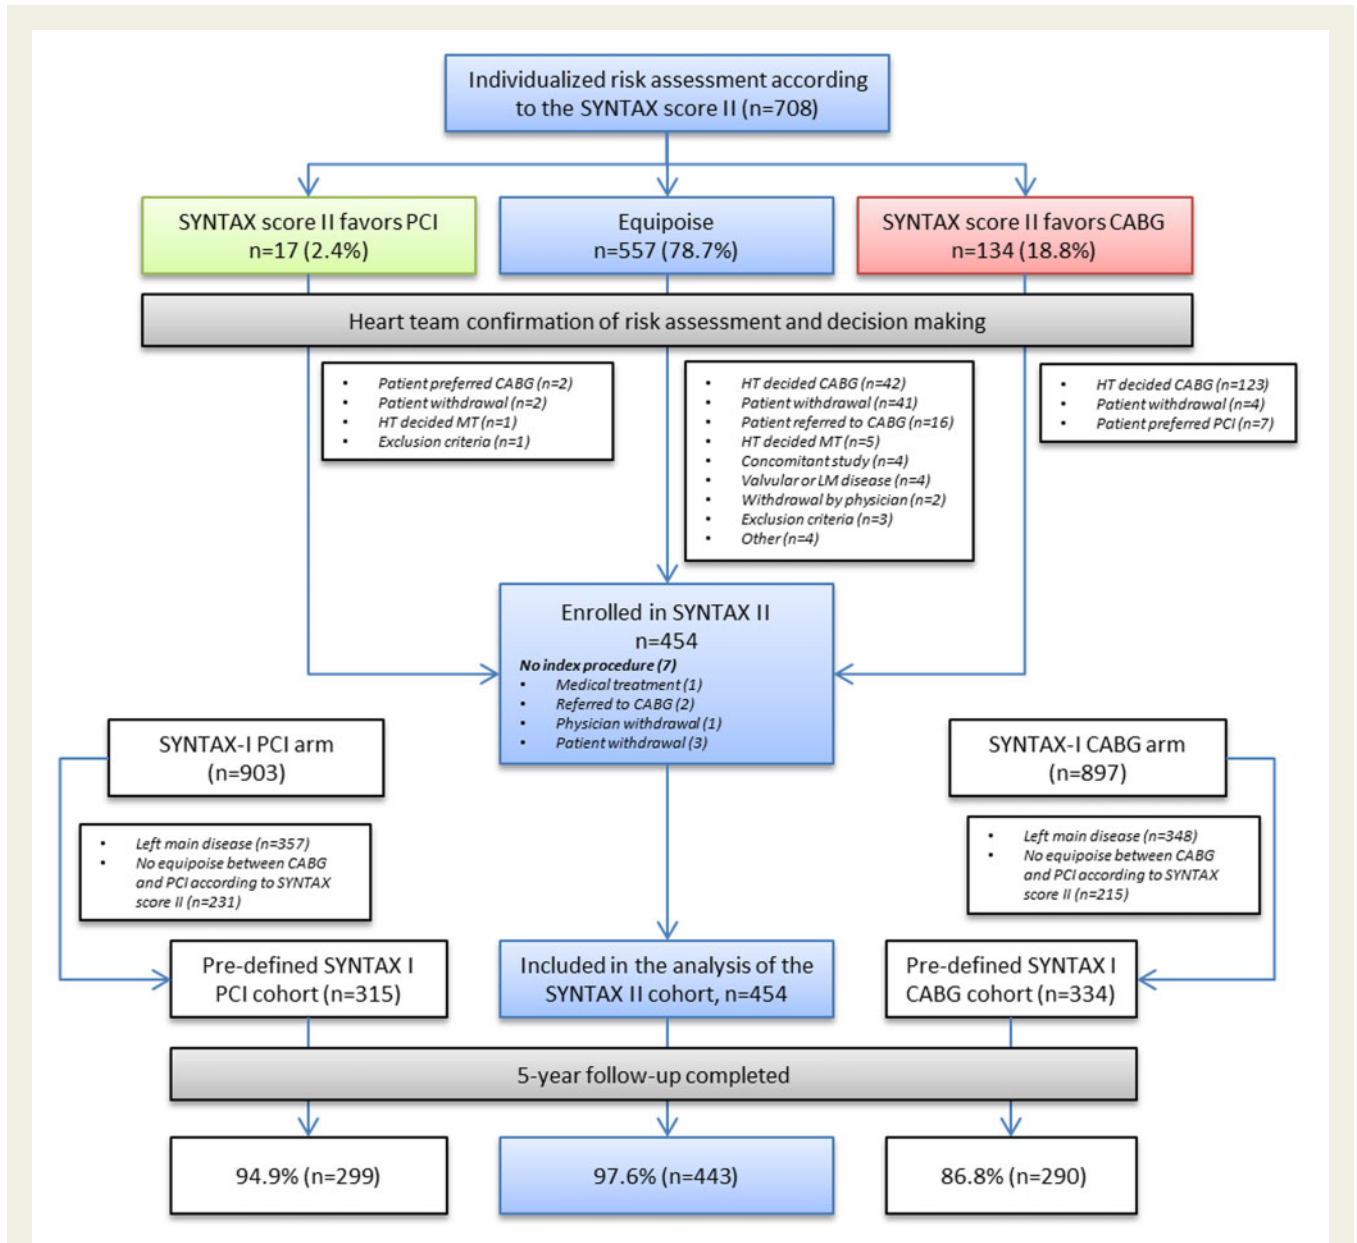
Individualized risk assessment according to the SYNTAX score II (n=708)

SYNTAX score II favors PCI
n=17 (2.4%)

Equipoise
n=557 (78.7%)

SYNTAX score II favors CABG
n=134 (18.8%)

Heart team confirmation of risk assessment and decision making

- Patient preferred CABG (n=2)
- Patient withdrawal (n=2)
- HT decided MT (n=1)
- Exclusion criteria (n=1)

- HT decided CABG (n=42)
- Patient withdrawal (n=41)
- Patient referred to CABG (n=16)
- HT decided MT (n=5)
- Concomitant study (n=4)
- Valvular or LM disease (n=4)
- Withdrawal by physician (n=2)
- Exclusion criteria (n=3)
- Other (n=4)

- HT decided CABG (n=123)
- Patient withdrawal (n=4)
- Patient preferred PCI (n=7)

Enrolled in SYNTAX II
n=454
No index procedure (7)
- Medical treatment (1)
- Referred to CABG (2)
- Physician withdrawal (1)
- Patient withdrawal (3)

SYNTAX-I PCI arm
(n=903)

- Left main disease (n=357)
- No equipoise between CABG and PCI according to SYNTAX score II (n=231)

SYNTAX-I CABG arm
(n=897)

- Left main disease (n=348)
- No equipoise between CABG and PCI according to SYNTAX score II (n=215)

Pre-defined SYNTAX I PCI cohort (n=315)

Included in the analysis of the SYNTAX II cohort, n=454

Pre-defined SYNTAX I CABG cohort (n=334)

5-year follow-up completed

94.9% (n=299)

97.6% (n=443)

86.8% (n=290)